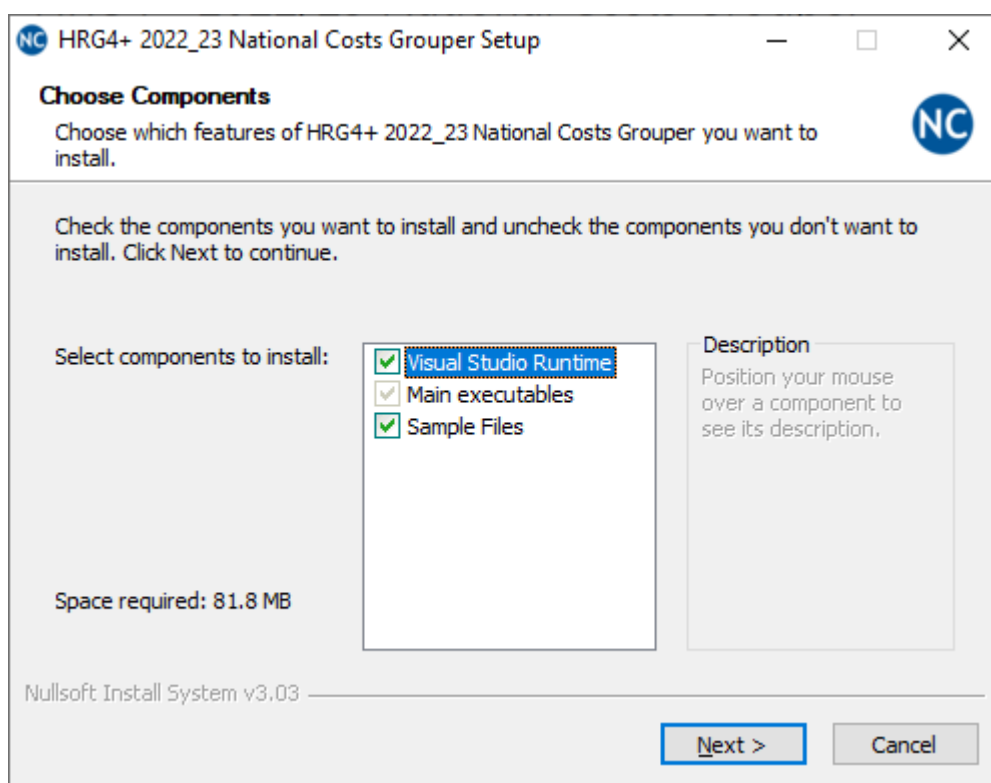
NC HRG4+ 2022_23 National Costs Grouper Setup

Choose Components
Choose which features of HRG4+ 2022_23 National Costs Grouper you want to install.

NC

Check the components you want to install and uncheck the components you don't want to install. Click Next to continue.

Select components to install:

Visual Studio Runtime
Main executables
Sample Files

Description
Position your mouse over a component to see its description.

Space required: 81.8 MB

Nullsoft Install System v3.03

Next >
Cancel